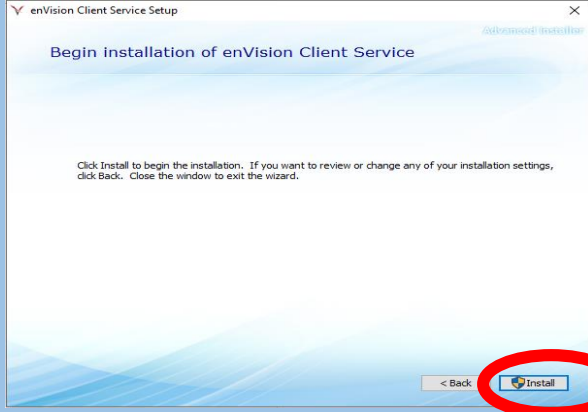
enVision Client Service Setup

Advanced Installer

Begin installation of enVision Client Service

Click Install to begin the installation. If you want to review or change any of your installation settings, click Back. Close the window to exit the wizard.

< Back

Install